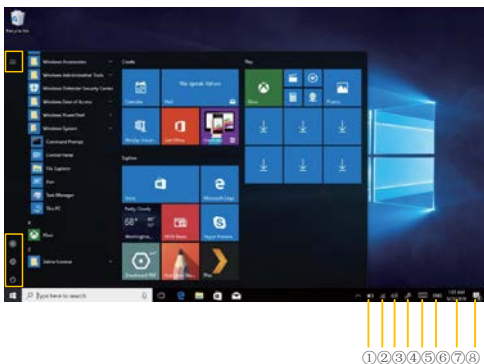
Recycle Bin

Windows Accessories
Windows Administrative Tools
Windows Defender Security Center
Windows Ease of Access
Windows PowerShell
Windows System
Command Prompt
Control Panel
File Explorer
Run
Task Manager
This PC
X
Xbox
Z
Zebra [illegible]

Create
Calendar
We speak Yahoo
Mail
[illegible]
Get Office
OneNote

Play
Xbox
Photos

Explore
Microsoft Store
Microsoft Edge
Partly Cloudy
68°
Washington,...
MSN News
Skype Preview
Drawboard PDF
Plex

Type here to search

①②③④⑤⑥⑦⑧